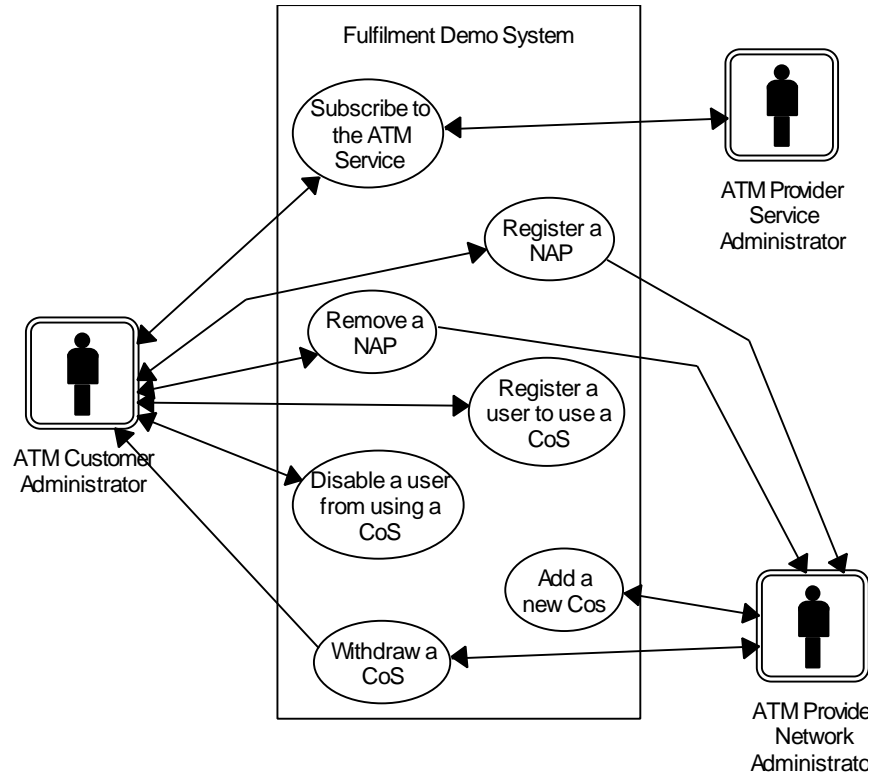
Fulfilment Demo System

Subscribe to the ATM Service

ATM Provider Service Administrator

Register a NAP

Remove a NAP

Register a user to use a CoS

ATM Customer Administrator

Disable a user from using a CoS

Add a new Cos

Withdraw a CoS

ATM Provide Network Administrato